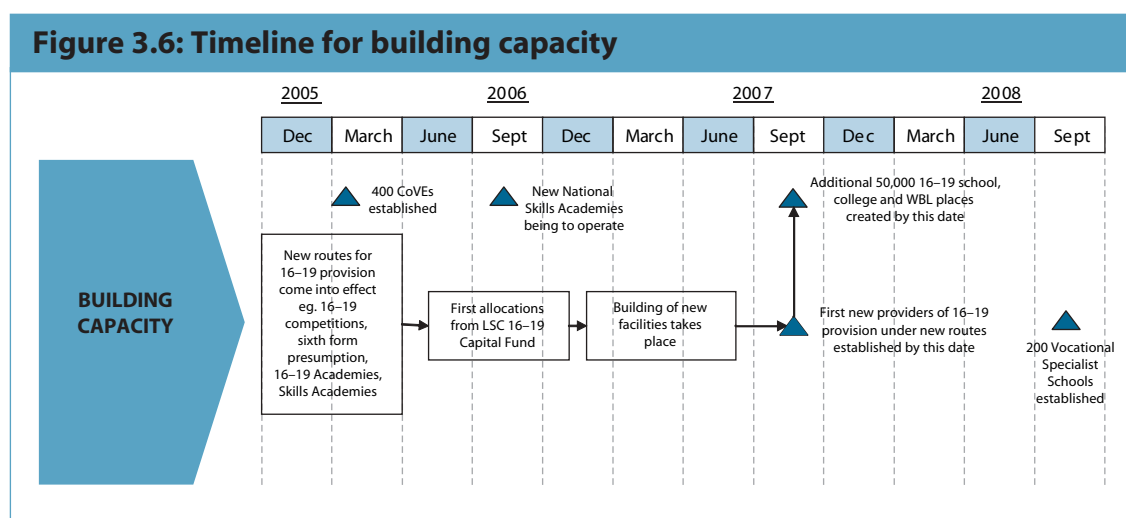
Figure 3.6: Timeline for building capacity

2005 2006 2007 2008

| Dec | March | June | Sept | Dec | March | June | Sept | Dec | March | June | Sept |
|---|---|---|---|---|---|---|---|---|---|---|---|

BUILDING CAPACITY

400 CoVEs established

New National Skills Academies being to operate

Additional 50,000 16–19 school, college and WBL places created by this date

New routes for 16–19 provision come into effect eg. 16–19 competitions, sixth form presumption, 16–19 Academies, Skills Academies

First allocations from LSC 16–19 Capital Fund

Building of new facilities takes place

First new providers of 16–19 provision under new routes established by this date

200 Vocational Specialist Schools established